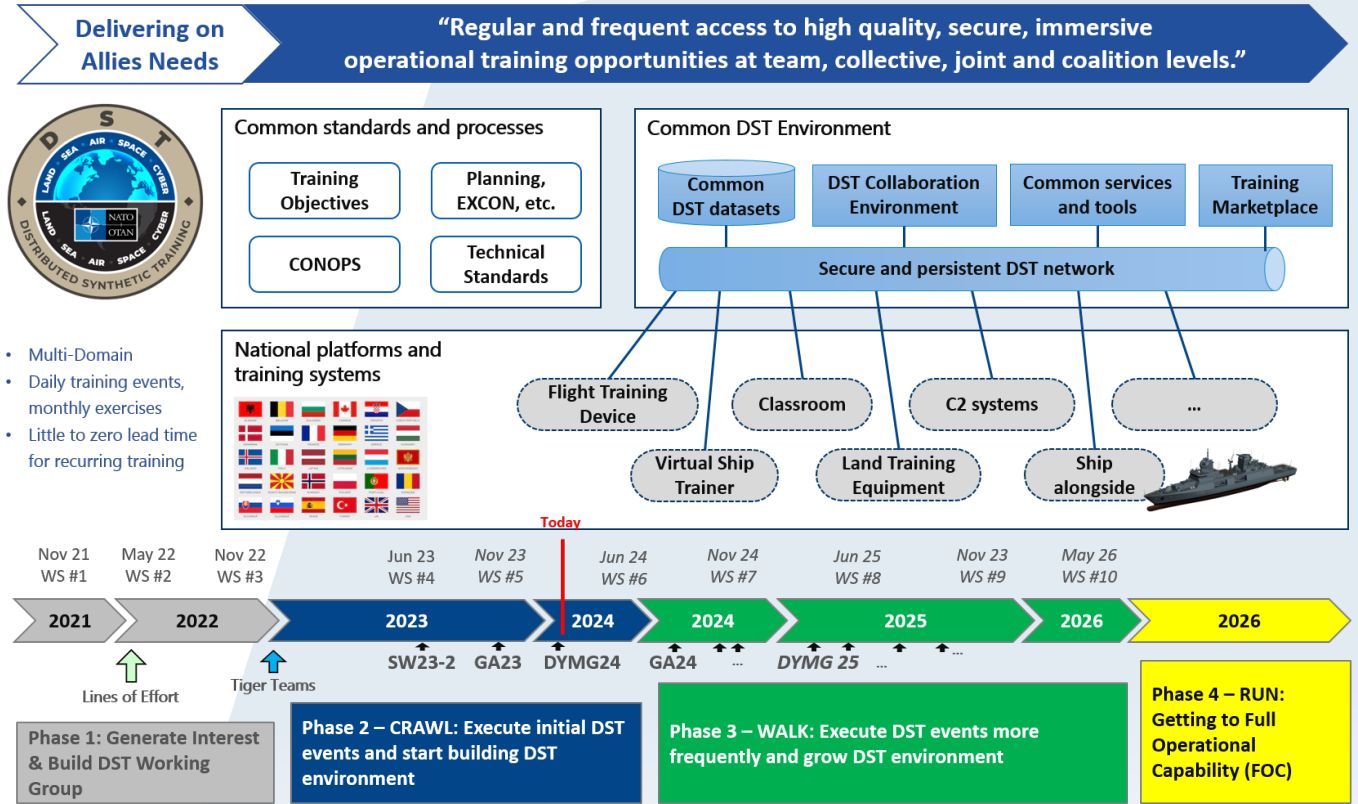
Delivering on Allies Needs

"Regular and frequent access to high quality, secure, immersive operational training opportunities at team, collective, joint and coalition levels."

D S T
LAND SEA AIR SPACE CYBER
NATO OTAN
LAND SEA AIR SPACE CYBER
DISTRIBUTED SYNTHETIC TRAINING

Common standards and processes

Training Objectives

Planning, EXCON, etc.

CONOPS

Technical Standards

Common DST Environment

Common DST datasets

DST Collaboration Environment

Common services and tools

Training Marketplace

Secure and persistent DST network

- Multi-Domain
- Daily training events, monthly exercises
- Little to zero lead time for recurring training

National platforms and training systems

Flight Training Device

Classroom

C2 systems

...

Virtual Ship Trainer

Land Training Equipment

Ship alongside

Today

Nov 21 WS #1

May 22 WS #2

Nov 22 WS #3

Jun 23 WS #4

Nov 23 WS #5

Jun 24 WS #6

Nov 24 WS #7

Jun 25 WS #8

Nov 23 WS #9

May 26 WS #10

2021

2022

2023

2024

2024

2025

2026

2026

SW23-2

GA23

DYMG24

GA24

...

DYMG 25

...

...

Lines of Effort

Tiger Teams

Phase 1: Generate Interest & Build DST Working Group

Phase 2 – CRAWL: Execute initial DST events and start building DST environment

Phase 3 – WALK: Execute DST events more frequently and grow DST environment

Phase 4 – RUN: Getting to Full Operational Capability (FOC)